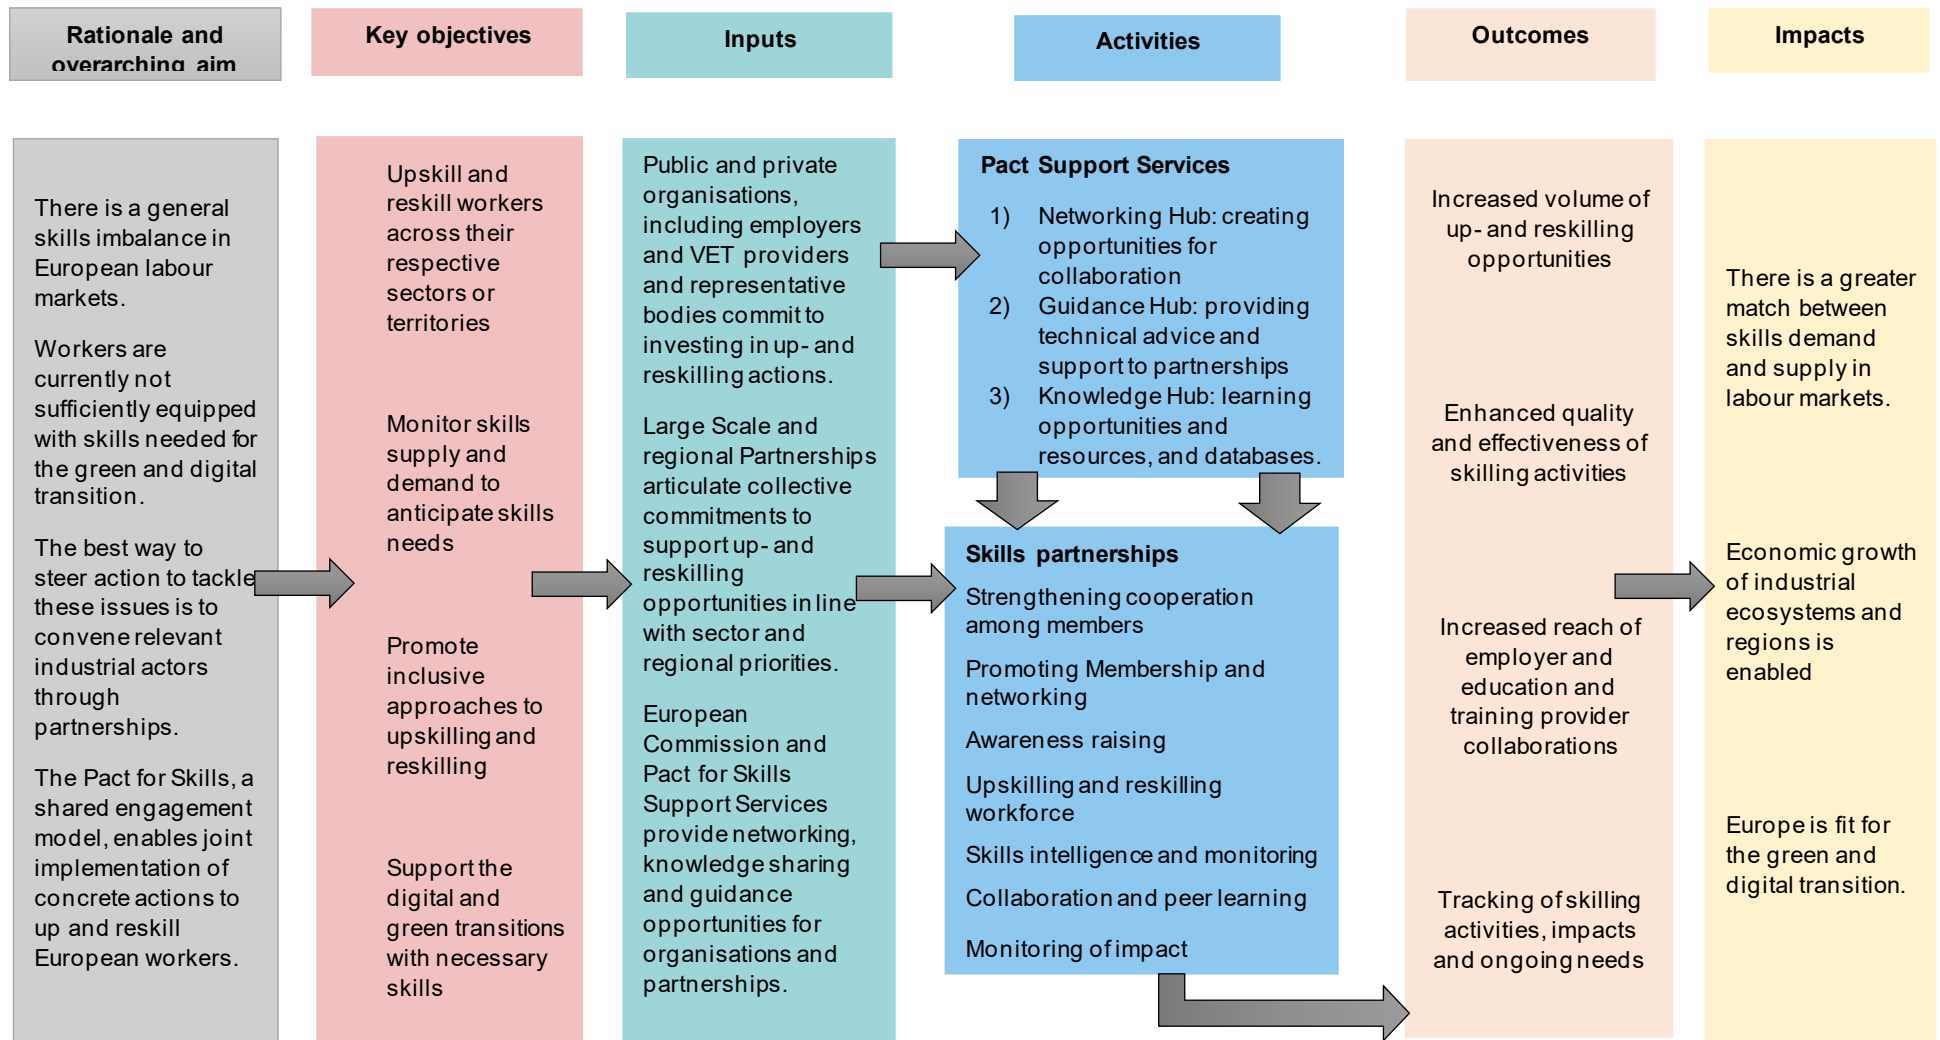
Rationale and overarching aim

Key objectives

Inputs

Activities

Outcomes

Impacts

There is a general skills imbalance in European labour markets.

Workers are currently not sufficiently equipped with skills needed for the green and digital transition.

The best way to steer action to tackle these issues is to convene relevant industrial actors through partnerships.

The Pact for Skills, a shared engagement model, enables joint implementation of concrete actions to up and reskill European workers.

Upskill and reskill workers across their respective sectors or territories

Monitor skills supply and demand to anticipate skills needs

Promote inclusive approaches to upskilling and reskilling

Support the digital and green transitions with necessary skills

Public and private organisations, including employers and VET providers and representative bodies commit to investing in up- and reskilling actions.

Large Scale and regional Partnerships articulate collective commitments to support up- and reskilling opportunities in line with sector and regional priorities.

European Commission and Pact for Skills Support Services provide networking, knowledge sharing and guidance opportunities for organisations and partnerships.

Pact Support Services

1) Networking Hub: creating opportunities for collaboration
2) Guidance Hub: providing technical advice and support to partnerships
3) Knowledge Hub: learning opportunities and resources, and databases.

Skills partnerships

Strengthening cooperation among members

Promoting Membership and networking

Awareness raising

Upskilling and reskilling workforce

Skills intelligence and monitoring

Collaboration and peer learning

Monitoring of impact

Increased volume of up- and reskilling opportunities

Enhanced quality and effectiveness of skilling activities

Increased reach of employer and education and training provider collaborations

Tracking of skilling activities, impacts and ongoing needs

There is a greater match between skills demand and supply in labour markets.

Economic growth of industrial ecosystems and regions is enabled

Europe is fit for the green and digital transition.